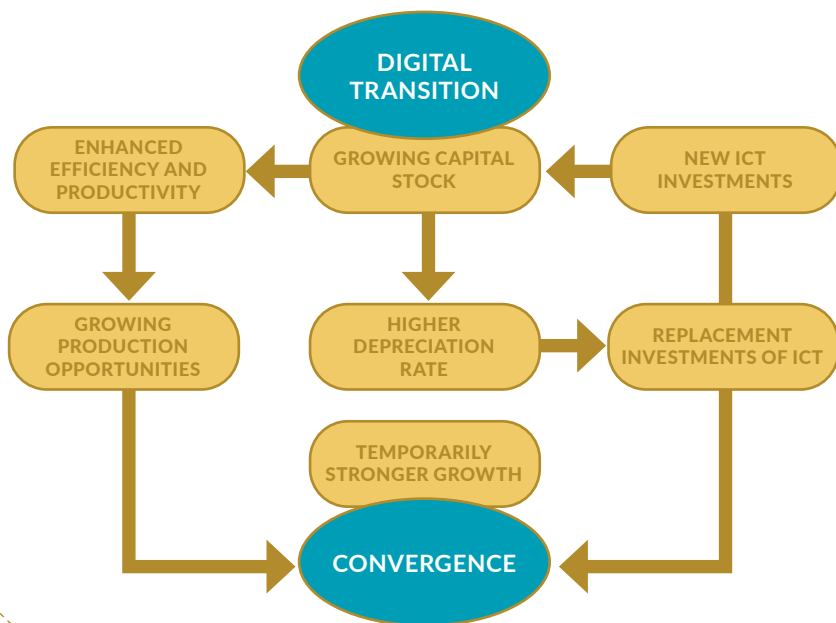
DIGITAL TRANSITION

ENHANCED EFFICIENCY AND PRODUCTIVITY

GROWING CAPITAL STOCK

NEW ICT INVESTMENTS

GROWING PRODUCTION OPPORTUNITIES

HIGHER DEPRECIATION RATE

REPLACEMENT INVESTMENTS OF ICT

TEMPORARILY STRONGER GROWTH

CONVERGENCE